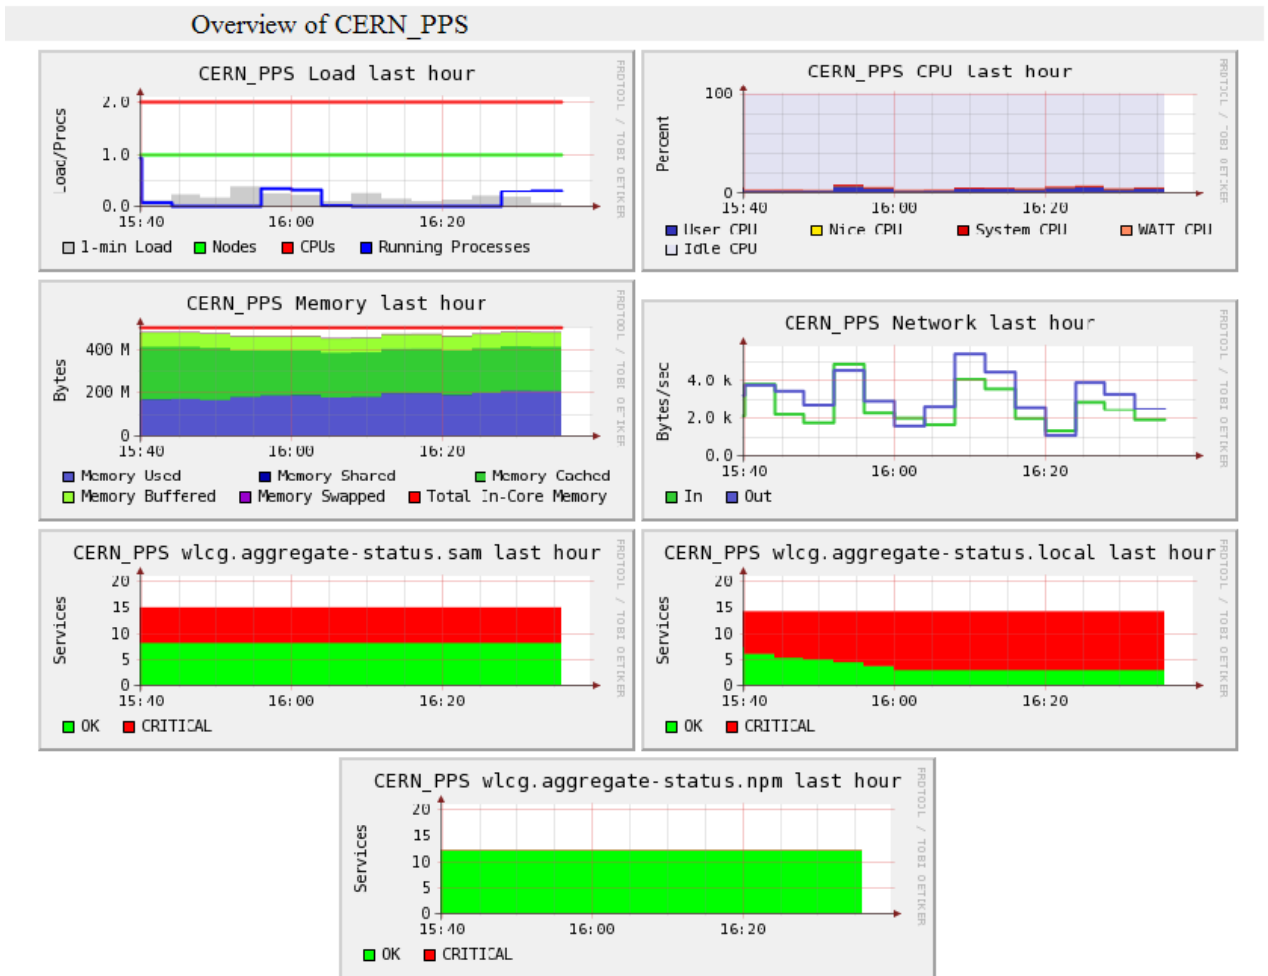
Overview of CERN_PPS

CERN_PPS Load last hour

Load/Procs

2.0
1.0
0.0
15:40 16:00 16:20

1-min Load
Nodes
CPUs
Running Processes

RRDTOOL / TOBI OETIKER

CERN_PPS CPU last hour

Percent

100
0
15:40 16:00 16:20

User CPU
Nice CPU
System CPU
WAIT CPU
Idle CPU

RRDTOOL / TOBI OETIKER

CERN_PPS Memory last hour

Bytes

400 M
200 M
0
15:40 16:00 16:20

Memory Used
Memory Shared
Memory Cached
Memory Buffered
Memory Swapped
Total In-Core Memory

RRDTOOL / TOBI OETIKER

CERN_PPS Network last hour

Bytes/sec

4.0 k
2.0 k
0.0
15:40 16:00 16:20

In
Out

RRDTOOL / TOBI OETIKER

CERN_PPS wlcg.aggregate-status.sam last hour

Services

20
15
10
5
0
15:40 16:00 16:20

OK
CRITICAL

RRDTOOL / TOBI OETIKER

CERN_PPS wlcg.aggregate-status.local last hour

Services

20
15
10
5
0
15:40 16:00 16:20

OK
CRITICAL

RRDTOOL / TOBI OETIKER

CERN_PPS wlcg.aggregate-status.npm last hour

Services

20
15
10
5
0
15:40 16:00 16:20

OK
CRITICAL

RRDTOOL / TOBI OETIKER